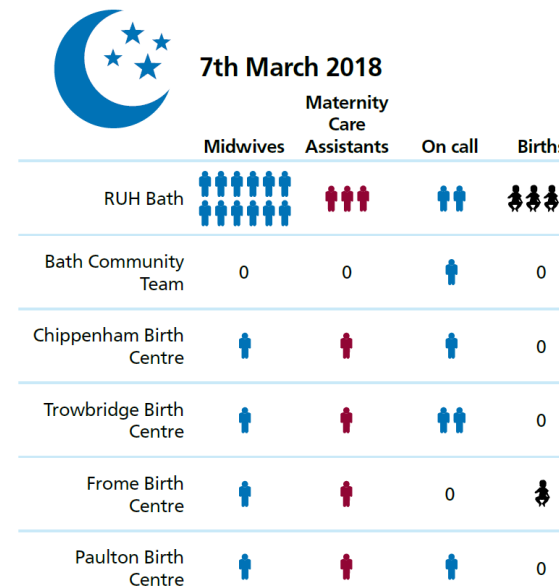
7th March 2018

| | Midwives | Maternity Care Assistants | On call | Birth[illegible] |
|---|---|---|---|---|
| RUH Bath | | | | |
| Bath Community Team | 0 | 0 | | 0 |
| Chippenham Birth Centre | | | | 0 |
| Trowbridge Birth Centre | | | | 0 |
| Frome Birth Centre | | | 0 | |
| Paulton Birth Centre | | | | 0 |